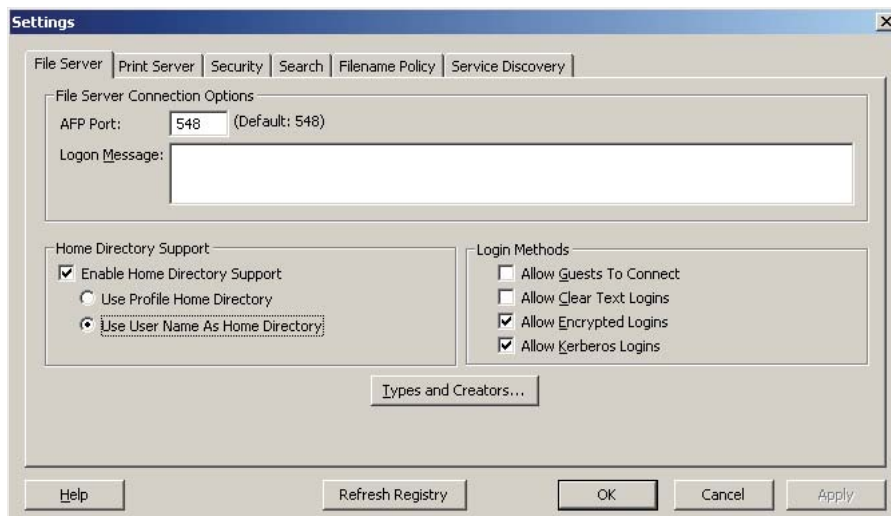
Settings

File Server | Print Server | Security | Search | Filename Policy | Service Discovery

File Server Connection Options
AFP Port: 548 (Default: 548)
Logon Message:

Home Directory Support
Enable Home Directory Support
Use Profile Home Directory
Use User Name As Home Directory

Login Methods
Allow Guests To Connect
Allow Clear Text Logins
Allow Encrypted Logins
Allow Kerberos Logins

Types and Creators...

Help
Refresh Registry
OK
Cancel
Apply